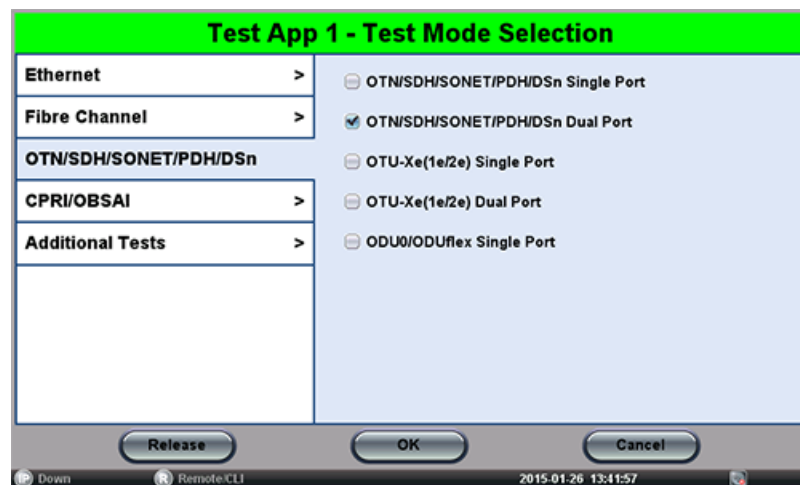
Test App 1 - Test Mode Selection

Ethernet >

Fibre Channel >

OTN/SDH/SONET/PDH/DSn

CPRI/OBSAI >

Additional Tests >

OTN/SDH/SONET/PDH/DSn Single Port

OTN/SDH/SONET/PDH/DSn Dual Port

OTU-Xe(1e/2e) Single Port

OTU-Xe(1e/2e) Dual Port

ODU0/ODUflex Single Port

Release

OK

Cancel

IP Down

R Remote/CLI

2015-01-26 13:41:57